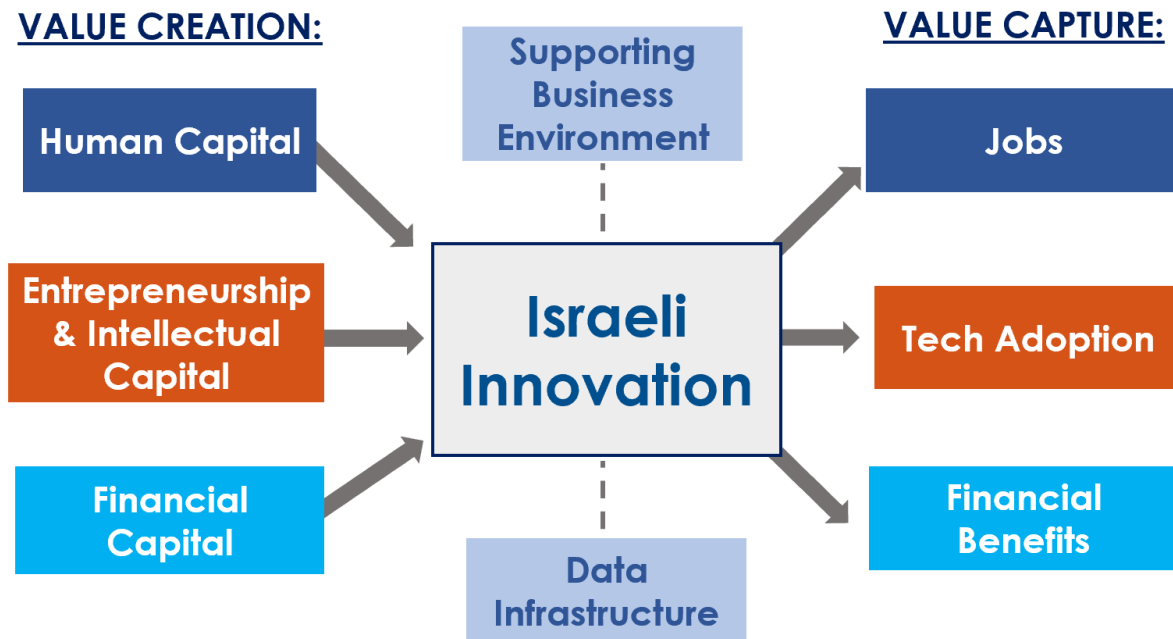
VALUE CREATION:

Supporting Business Environment

VALUE CAPTURE:

Human Capital

Jobs

Entrepreneurship & Intellectual Capital

Israeli Innovation

Tech Adoption

Financial Capital

Financial Benefits

Data Infrastructure